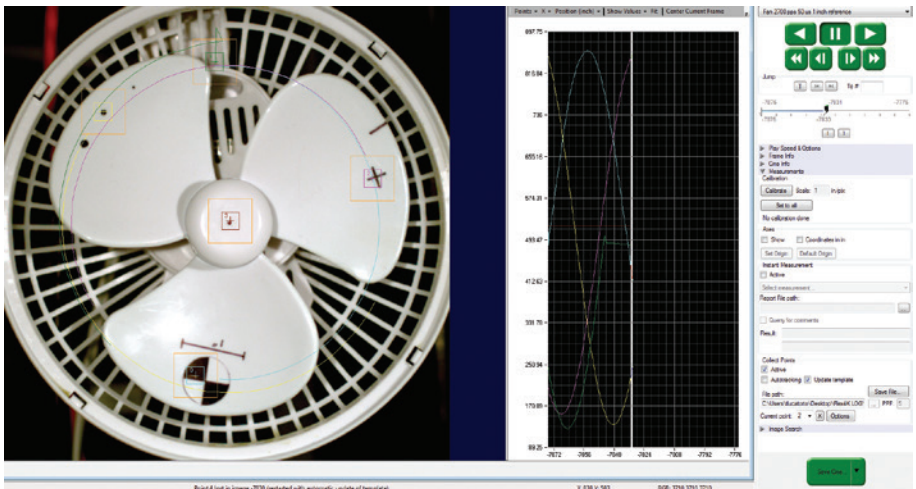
Points ▾ X ▾ Position (inch) ▾ Show Values ▾ Fit Center Current Frame

897.75
815.84
736
655.16
574.35
493.47
412.62
331.78
250.94
170.09
89.25

-7872 -7856 -7840 -7824 -7808 -7792 -7776

Fan 2769 pass 92 ua 1 inch reference

Jump
To #

Play Speed & Options
Frame Info
Cine Info
Measurements
Calibration
Calibrate Scale: 1 in/pix
Set to all
No calibration done
Axes
Show Coordinates in in
Set Origin Default Origin
Instant Measurement
Active
Select measurement...
Report File path:
Query for comments
Files #:
Collect Points
Active
Autotracking Update template
Save File...
File path:
C:\Users\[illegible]\Desktop\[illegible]
Current point: 2 X Options
Image Search

Point 4 lost in frame -7838 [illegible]

Save Cine...